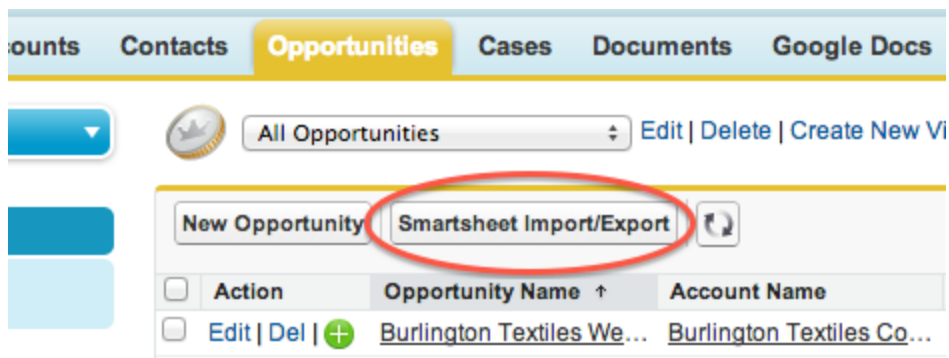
ounts Contacts Opportunities Cases Documents Google Docs

All Opportunities

Edit | Delete | Create New Vi

New Opportunity Smartsheet Import/Export

| | Action | Opportunity Name ↑ | Account Name |
|---|---|---|---|
| | Edit \| Del \| | Burlington Textiles We... | Burlington Textiles Co... |